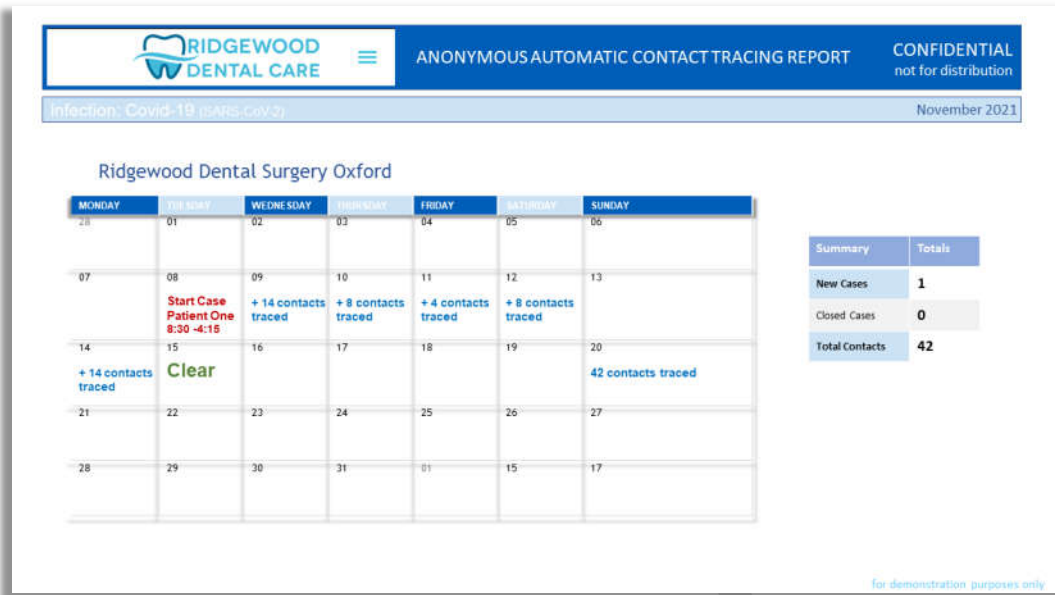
RIDGEWOOD DENTAL CARE

ANONYMOUS AUTOMATIC CONTACT TRACING REPORT

CONFIDENTIAL
not for distribution

Infection: Covid-19 (SARS-CoV-2)

November 2021

Ridgewood Dental Surgery Oxford

| MONDAY | TUESDAY | WEDNESDAY | THURSDAY | FRIDAY | SATURDAY | SUNDAY |
|---|---|---|---|---|---|---|
| 28 | 01 | 02 | 03 | 04 | 05 | 06 |
| 07 | 08 Start Case Patient One 8:30 -4:15 | 09 + 14 contacts traced | 10 + 8 contacts traced | 11 + 4 contacts traced | 12 + 8 contacts traced | 13 |
| 14 + 14 contacts traced | 15 Clear | 16 | 17 | 18 | 19 | 20 42 contacts traced |
| 21 | 22 | 23 | 24 | 25 | 26 | 27 |
| 28 | 29 | 30 | 31 | 01 | 15 | 17 |

| Summary | Totals |
|---|---|
| New Cases | 1 |
| Closed Cases | 0 |
| Total Contacts | 42 |

for demonstration purposes only